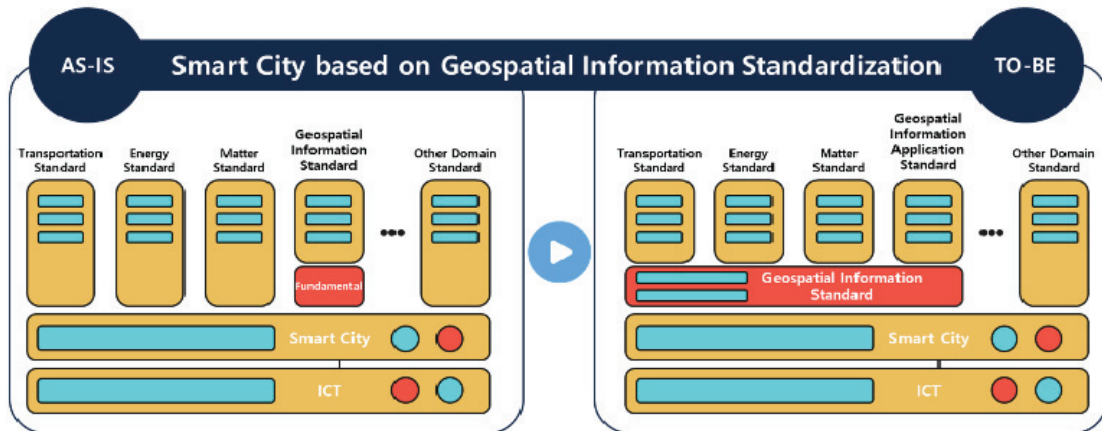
AS-IS

Smart City based on Geospatial Information Standardization

TO-BE

Transportation Standard

Energy Standard

Matter Standard

Geospatial Information Standard

Other Domain Standard

•••

Fundamental

Smart City

ICT

Transportation Standard

Energy Standard

Matter Standard

Geospatial Information Application Standard

Other Domain Standard

•••

Geospatial Information Standard

Smart City

ICT